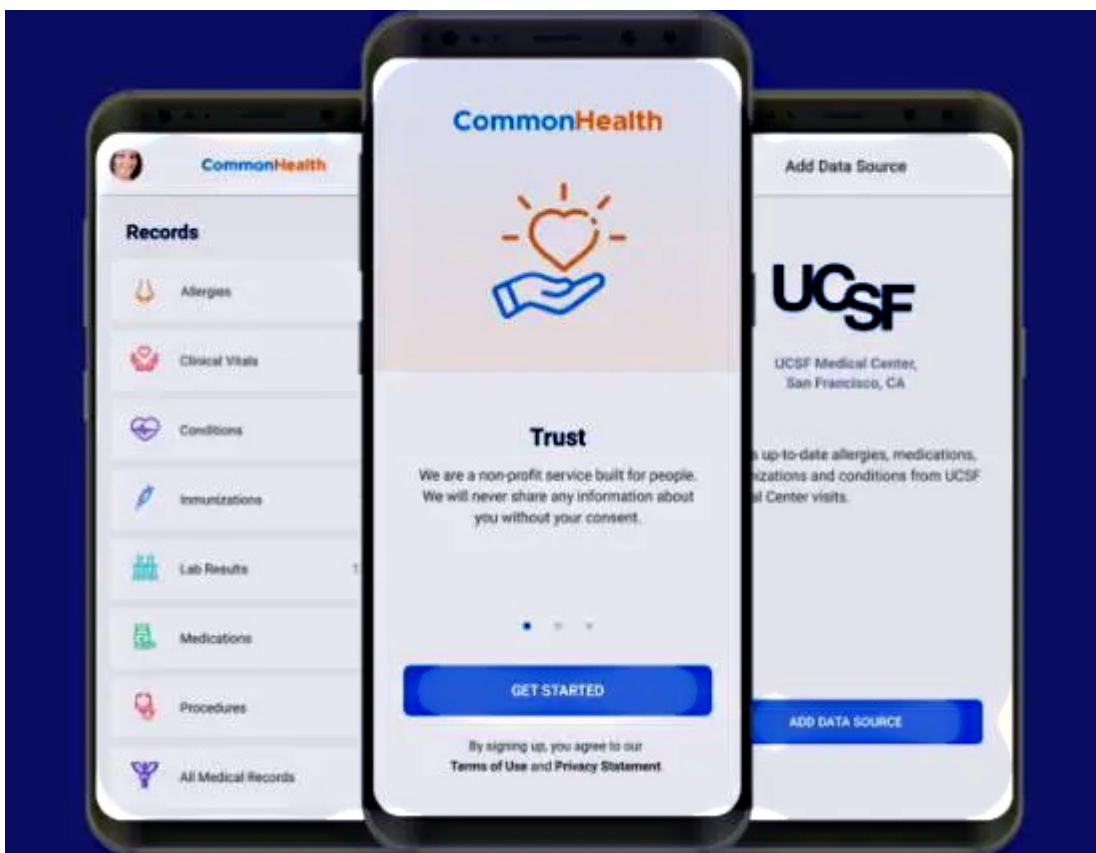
CommonHealth

Records

Allergies

Clinical Vitals

Conditions

Immunizations

Lab Results

Medications

Procedures

All Medical Records

CommonHealth

Trust

We are a non-profit service built for people. We will never share any information about you without your consent.

GET STARTED

By signing up, you agree to our Terms of Use and Privacy Statement.

Add Data Source

UCSF

UCSF Medical Center, San Francisco, CA

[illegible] up-to-date allergies, medications, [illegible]izations and conditions from UCSF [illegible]l Center visits.

ADD DATA SOURCE